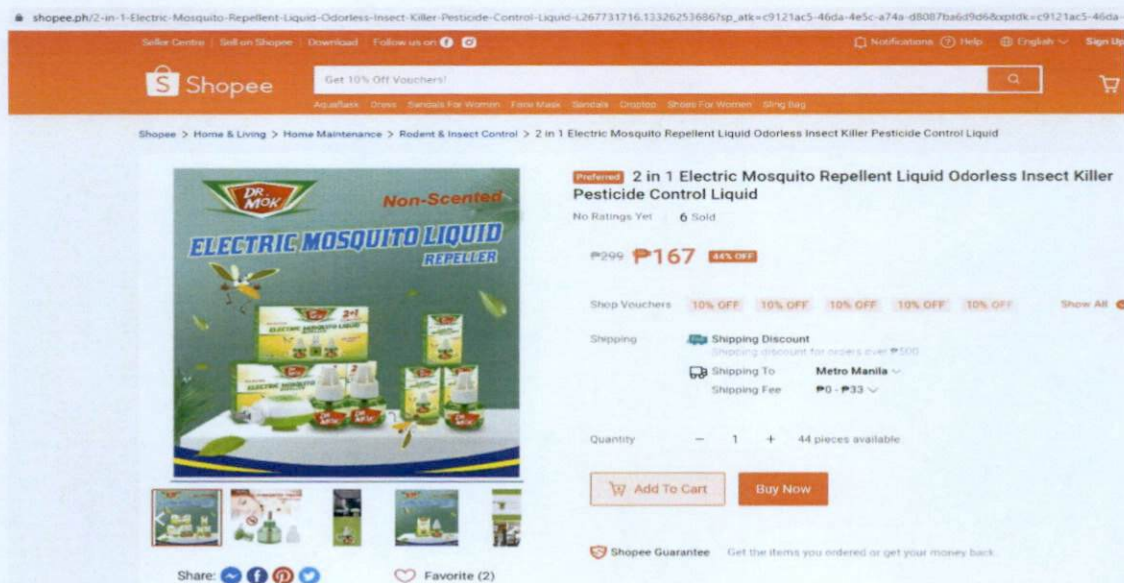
shopee.ph/2-in-1-Electric-Mosquito-Repellent-Liquid-Odorless-Insect-Killer-Pesticide-Control-Liquid-i.267731716.13326253686?sp_atk=c9121ac5-46da-4e5c-a74a-d8087ba6d9d6&xptdk=c9121ac5-46da-

Seller Centre | Sell on Shopee | Download | Follow us on

Notifications Help English Sign Up

Shopee

Get 10% Off Vouchers!

AquaFlask Dress Sandals For Women Face Mask Sandals Croptop Shoes For Women Sling Bag

Shopee > Home & Living > Home Maintenance > Rodent & Insect Control > 2 in 1 Electric Mosquito Repellent Liquid Odorless Insect Killer Pesticide Control Liquid

DR. MOK

Non-Scented

ELECTRIC MOSQUITO LIQUID REPELLER

Preferred 2 in 1 Electric Mosquito Repellent Liquid Odorless Insect Killer Pesticide Control Liquid

No Ratings Yet 6 Sold

₱299 ₱167 44% OFF

Shop Vouchers 10% OFF 10% OFF 10% OFF 10% OFF 10% OFF Show All

Shipping Shipping Discount

Shipping discount for orders over ₱500

Shipping To Metro Manila

Shipping Fee ₱0 - ₱33

Quantity − 1 + 44 pieces available

Add To Cart Buy Now

Shopee Guarantee Get the items you ordered or get your money back.

Share:

Favorite (2)